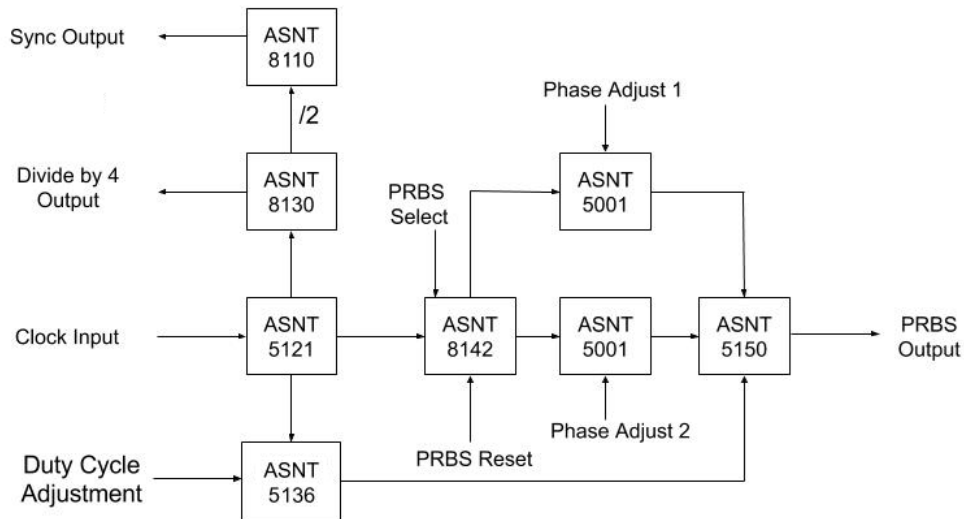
Sync Output

ASNT 8110

/2

Divide by 4 Output

ASNT 8130

Phase Adjust 1

PRBS Select

ASNT 5001

Clock Input

ASNT 5121

ASNT 8142

ASNT 5001

ASNT 5150

PRBS Output

Phase Adjust 2

Duty Cycle Adjustment

ASNT 5136

PRBS Reset